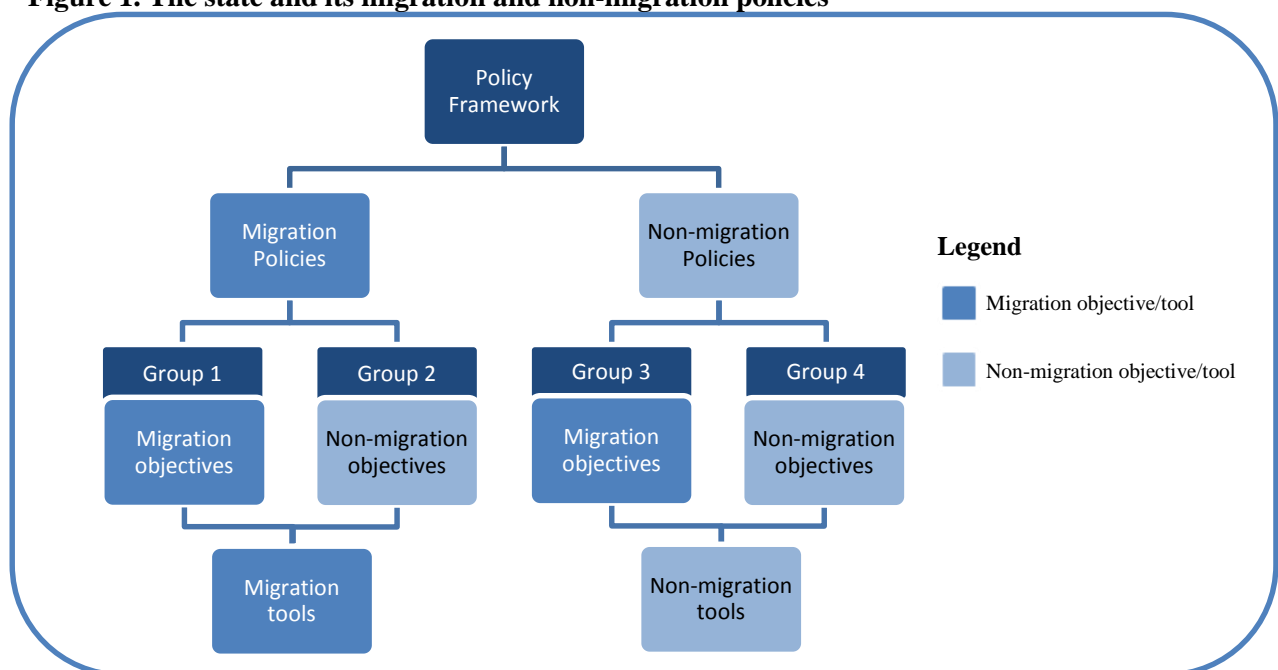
Figure 1. The state and its migration and non-migration policies

Policy Framework

Migration Policies

Non-migration Policies

Group 1

Migration objectives

Group 2

Non-migration objectives

Group 3

Migration objectives

Group 4

Non-migration objectives

Migration tools

Non-migration tools

Legend

Migration objective/tool

Non-migration objective/tool